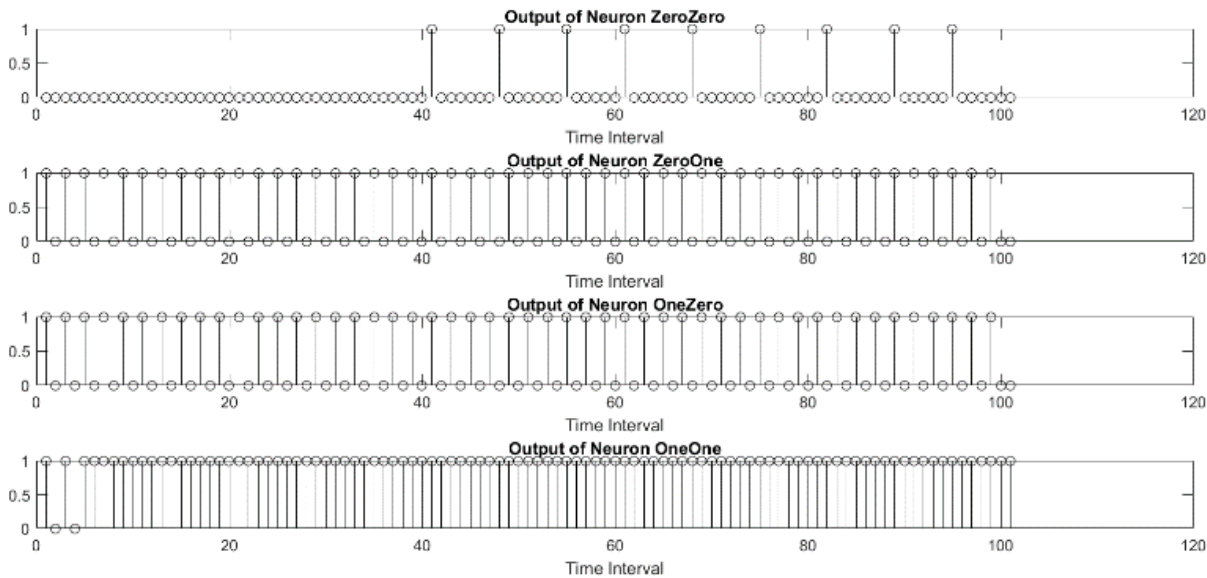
Output of Neuron ZeroZero
1
0.5
0
0
20
40
60
80
100
120
Time Interval

Output of Neuron ZeroOne
1
0.5
0
0
20
40
60
80
100
120
Time Interval

Output of Neuron OneZero
1
0.5
0
0
20
40
60
80
100
120
Time Interval

Output of Neuron OneOne
1
0.5
0
0
20
40
60
80
100
120
Time Interval